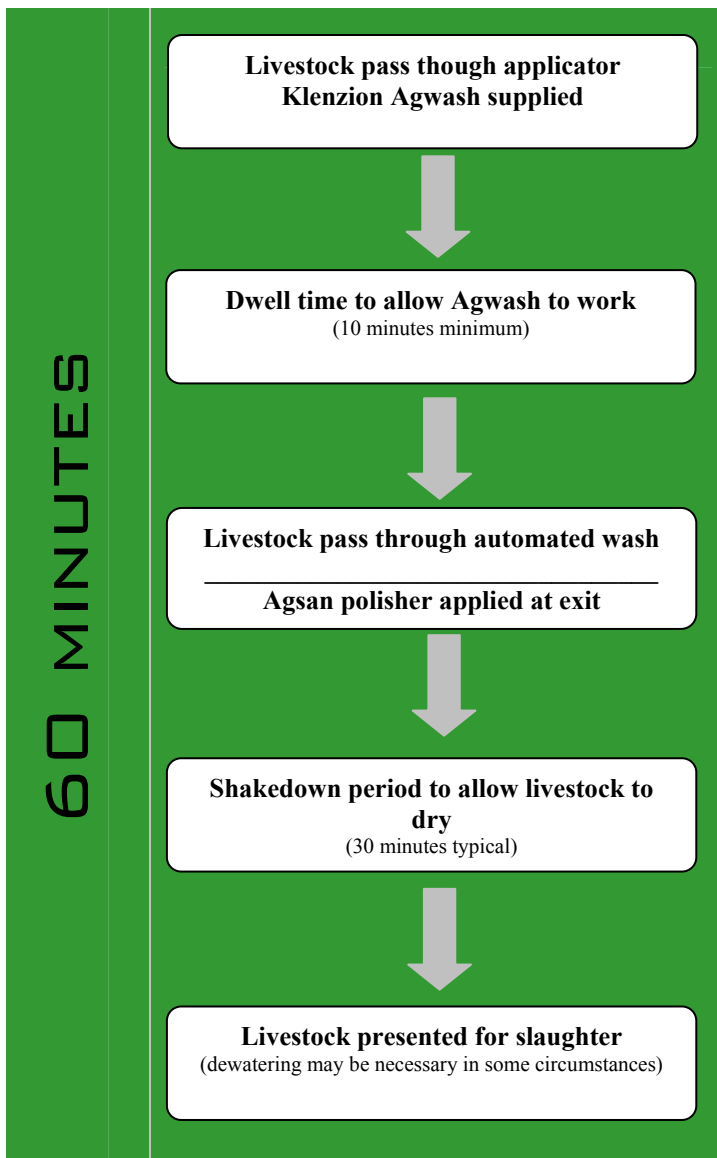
60 MINUTES

Livestock pass though applicator Klenzion Agwash supplied

Dwell time to allow Agwash to work
(10 minutes minimum)

Livestock pass through automated wash

Agsan polisher applied at exit

Shakedown period to allow livestock to dry
(30 minutes typical)

Livestock presented for slaughter
(dewatering may be necessary in some circumstances)